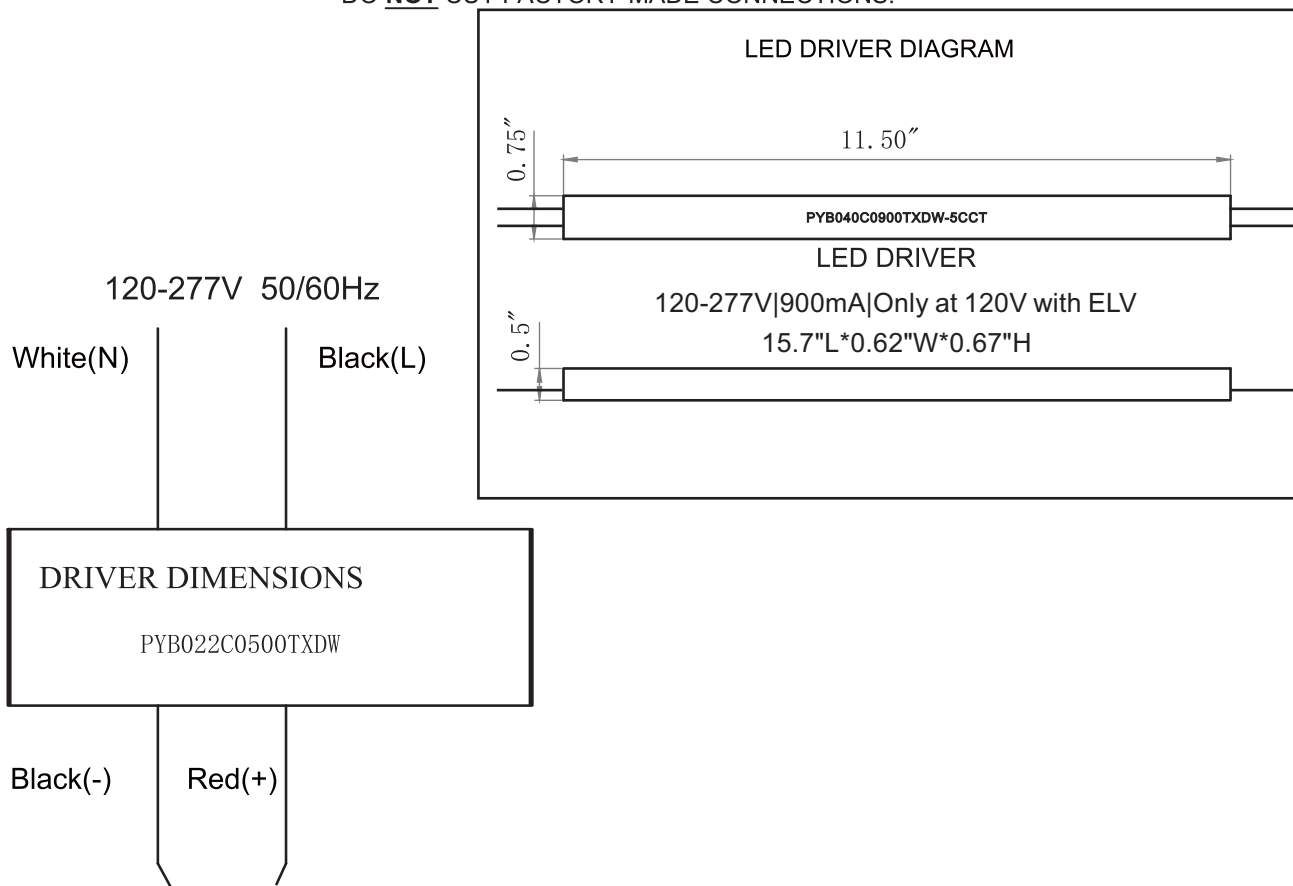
DO NOT CUT FACTORY MADE CONNECTIONS.

LED DRIVER DIAGRAM

0.75″

11.50″

PYB040C0900TXDW-5CCT

LED DRIVER

120-277V|900mA|Only at 120V with ELV

15.7"L*0.62"W*0.67"H

0.5″

120-277V 50/60Hz

White(N)

Black(L)

DRIVER DIMENSIONS

PYB022C0500TXDW

Black(-)

Red(+)